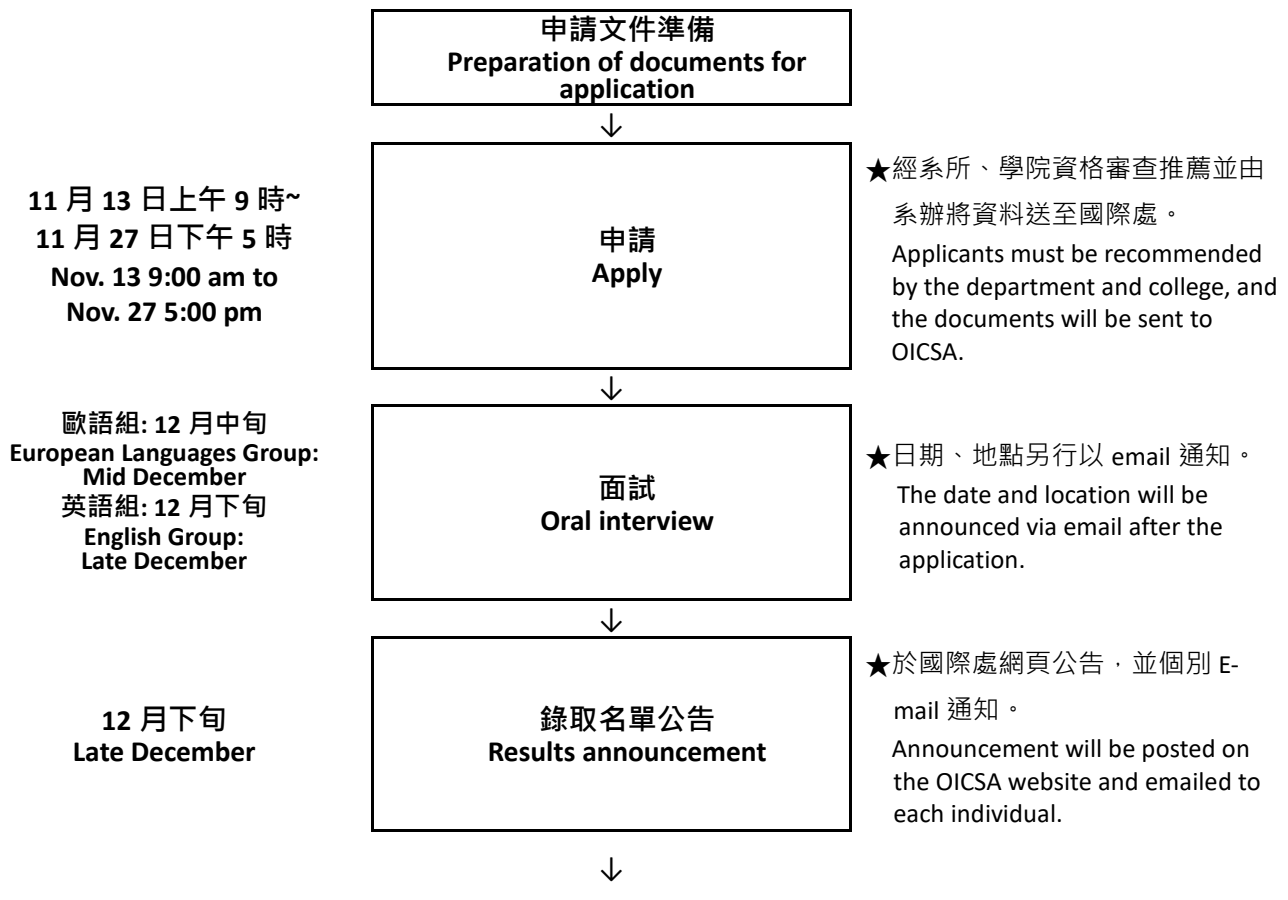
申請文件準備
Preparation of documents for application

↓

11 月 13 日上午 9 時~
11 月 27 日下午 5 時
Nov. 13 9:00 am to
Nov. 27 5:00 pm

申請
Apply

★經系所、學院資格審查推薦並由系辦將資料送至國際處。
Applicants must be recommended by the department and college, and the documents will be sent to OICSA.

↓

歐語組: 12 月中旬
European Languages Group: Mid December
英語組: 12 月下旬
English Group: Late December

面試
Oral interview

★日期、地點另行以 email 通知。
The date and location will be announced via email after the application.

↓

12 月下旬
Late December

錄取名單公告
Results announcement

★於國際處網頁公告，並個別 E-mail 通知。
Announcement will be posted on the OICSA website and emailed to each individual.

↓